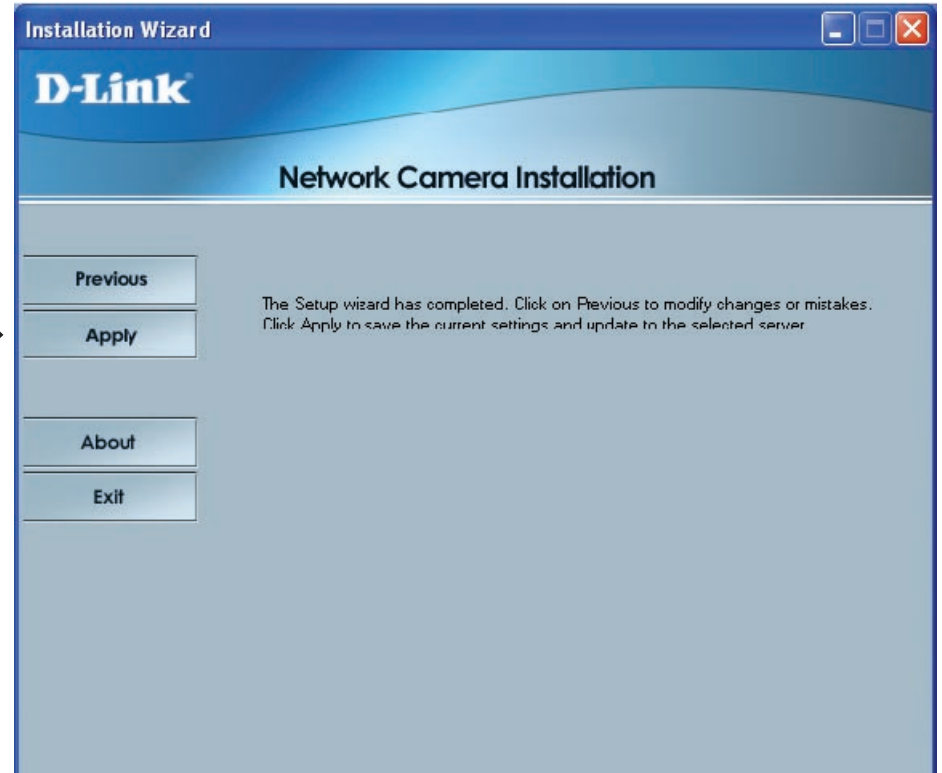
Installation Wizard

D-Link

Network Camera Installation

Previous

Apply

About

Exit

The Setup wizard has completed. Click on Previous to modify changes or mistakes. Click Apply to save the current settings and update to the selected server.